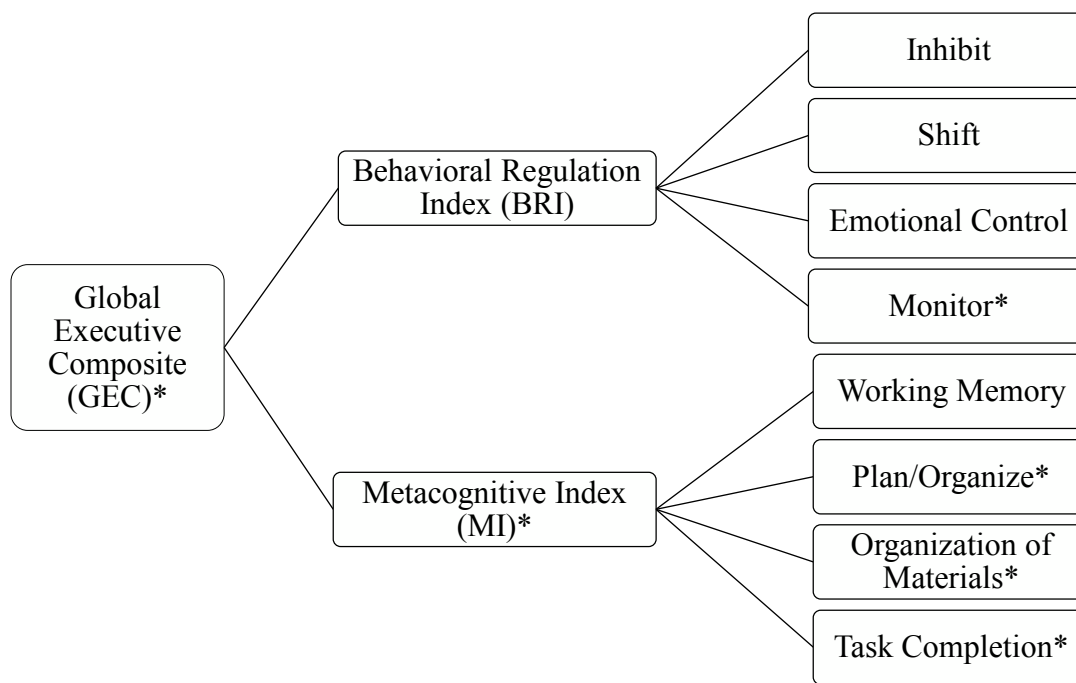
Global Executive Composite (GEC)*

Behavioral Regulation Index (BRI)

Inhibit

Shift

Emotional Control

Monitor*

Metacognitive Index (MI)*

Working Memory

Plan/Organize*

Organization of Materials*

Task Completion*